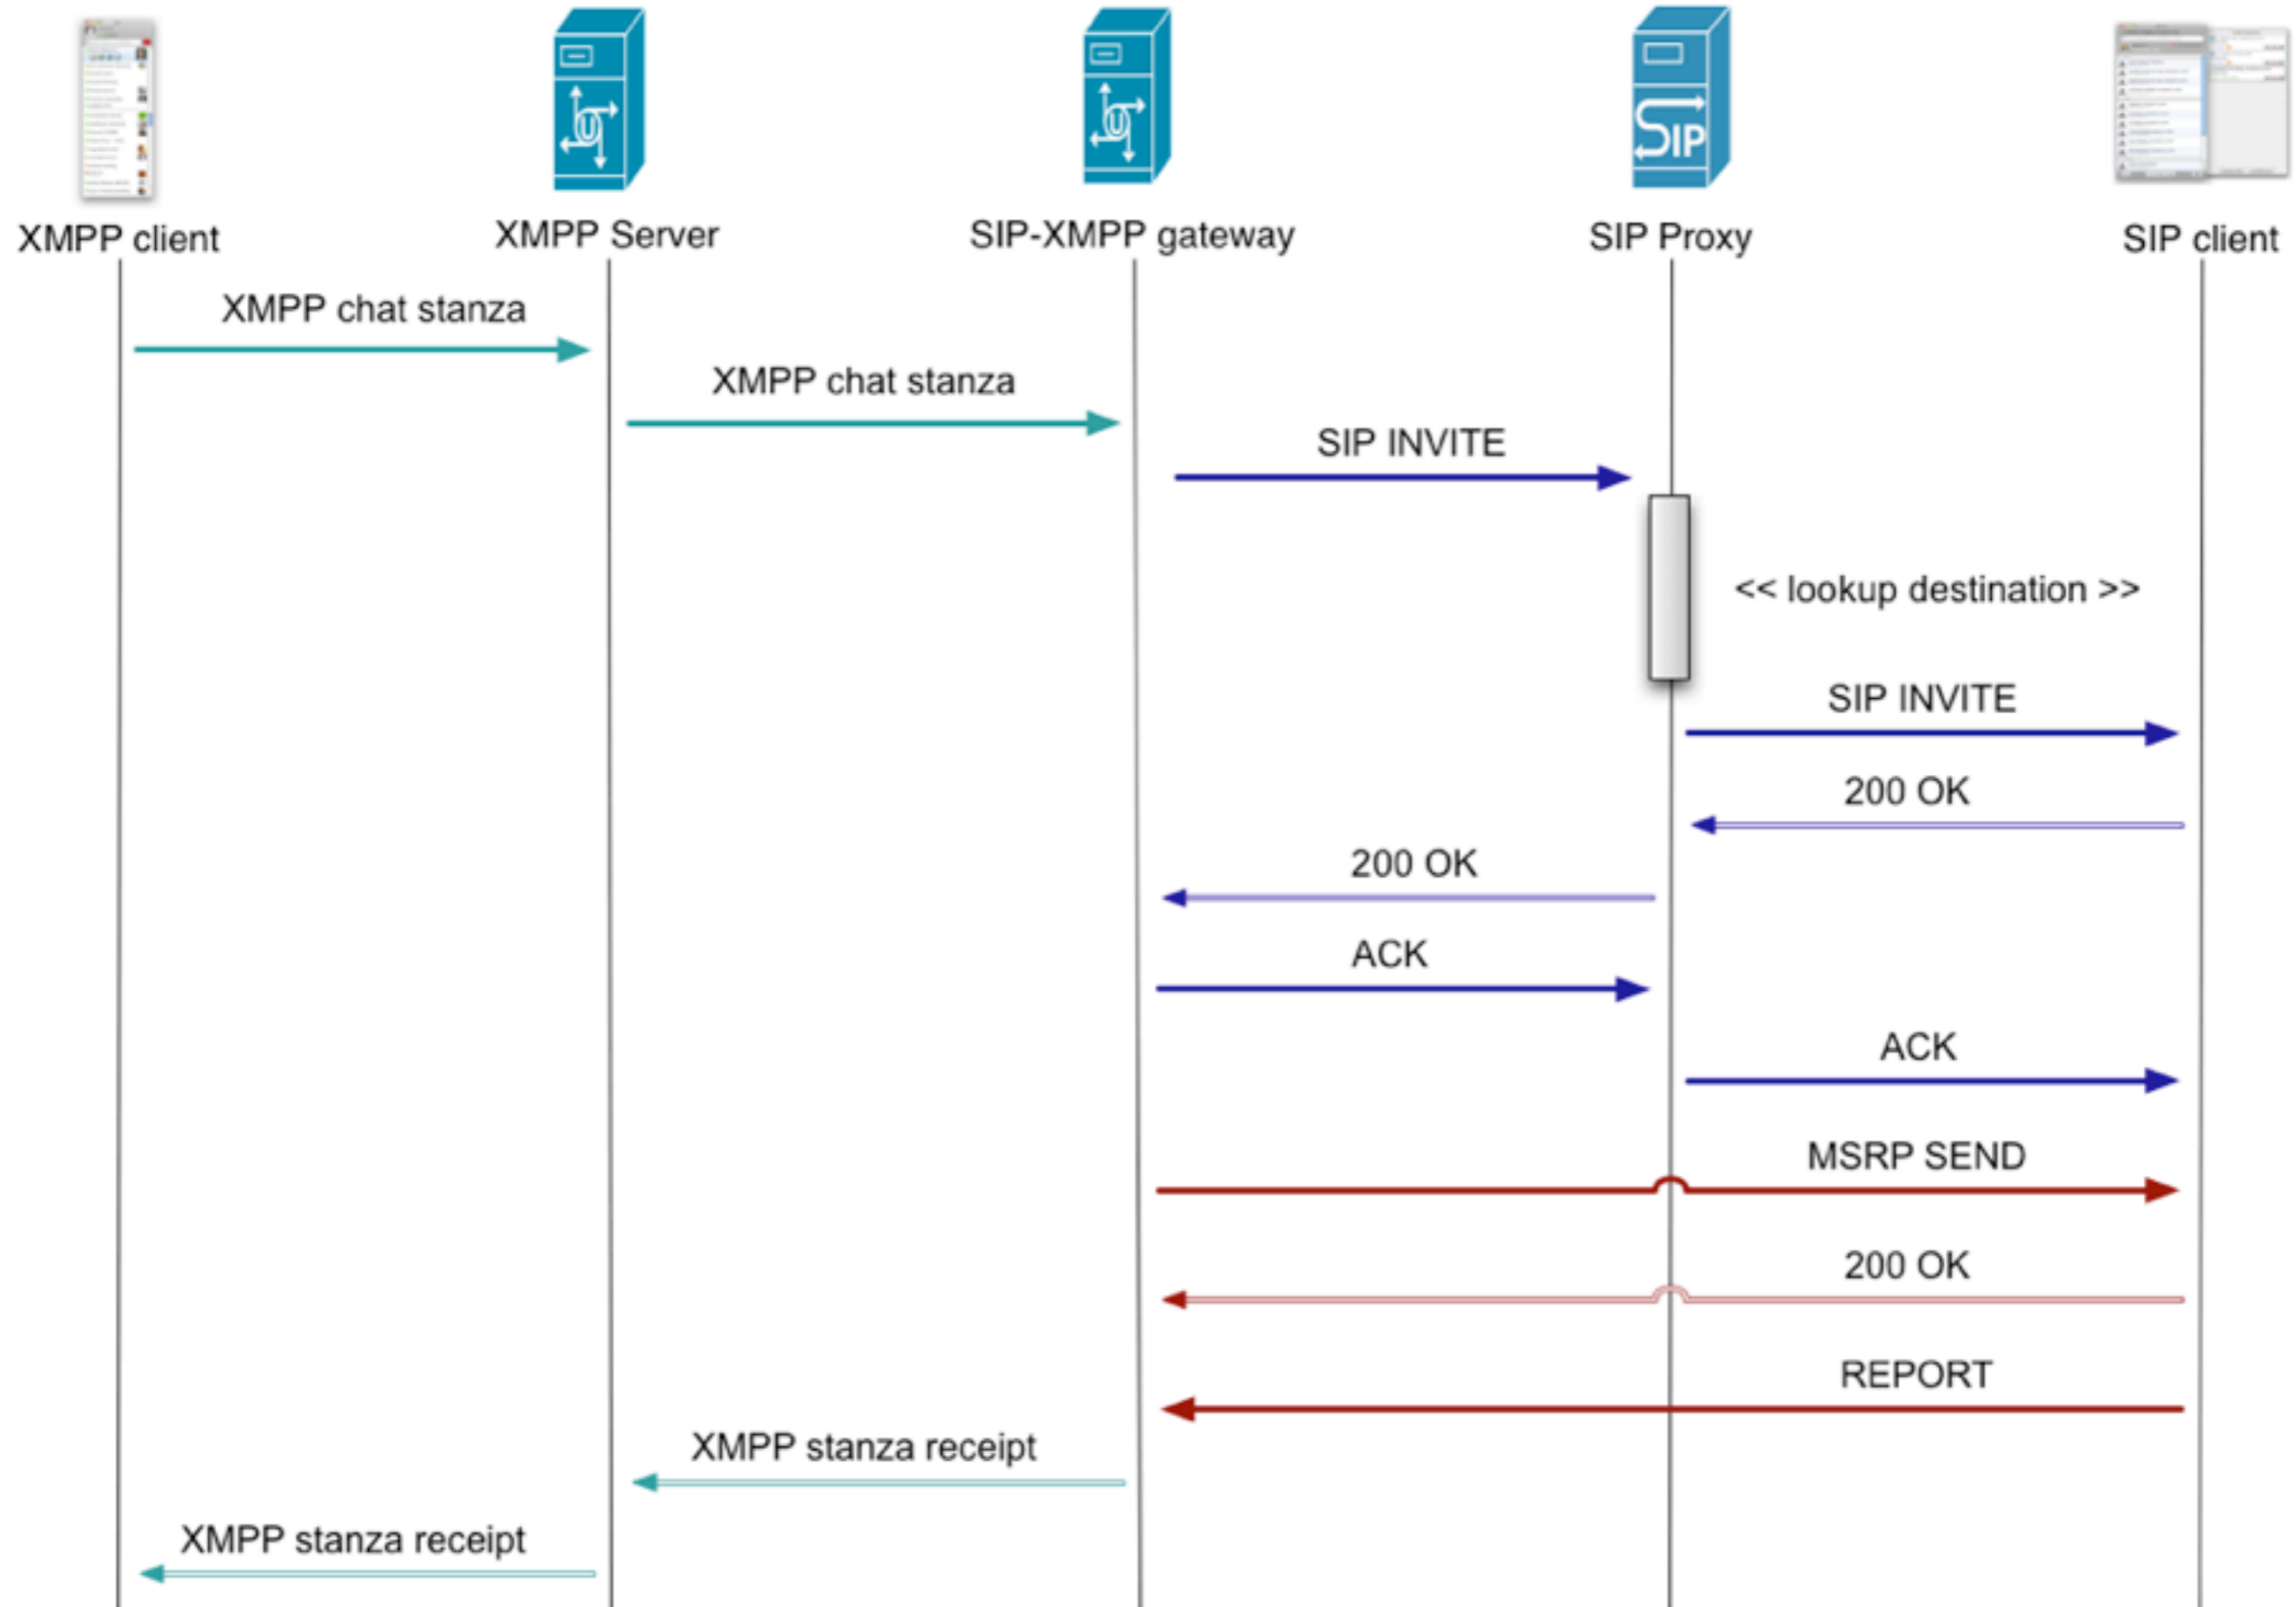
XMPP client

XMPP Server

SIP-XMPP gateway

SIP Proxy

SIP client

XMPP chat stanza

XMPP chat stanza

SIP INVITE

<< lookup destination >>

SIP INVITE

200 OK

200 OK

ACK

ACK

MSRP SEND

200 OK

REPORT

XMPP stanza receipt

XMPP stanza receipt